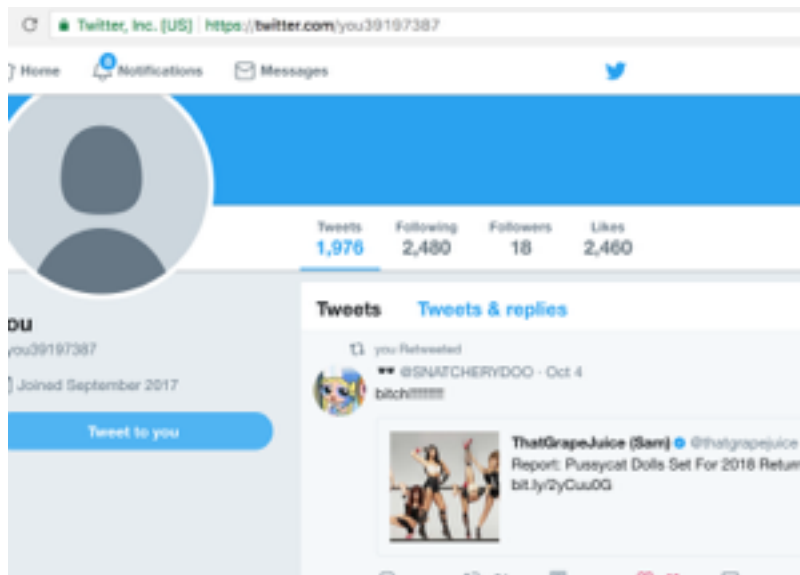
Twitter, Inc. [US] https://twitter.com/you39197387

Home 8 Notifications Messages

Tweets 1,976 Following 2,480 Followers 18 Likes 2,460

ou
you39197387
Joined September 2017
Tweet to you

Tweets Tweets & replies

you Retweeted
@SNATCHERYDOO · Oct 4
bitch!!!!!!!!

ThatGrapeJuice (Sam) @thatgrapejuice
Report: Pussycat Dolls Set For 2018 Retur
bit.ly/2yCuu0G